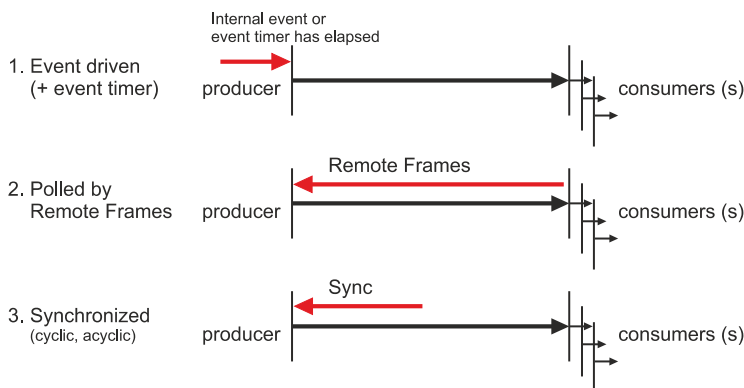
Internal event or event timer has elapsed

1. Event driven (+ event timer)

producer

consumers (s)

Remote Frames

2. Polled by Remote Frames

producer

consumers (s)

Sync

3. Synchronized (cyclic, acyclic)

producer

consumers (s)